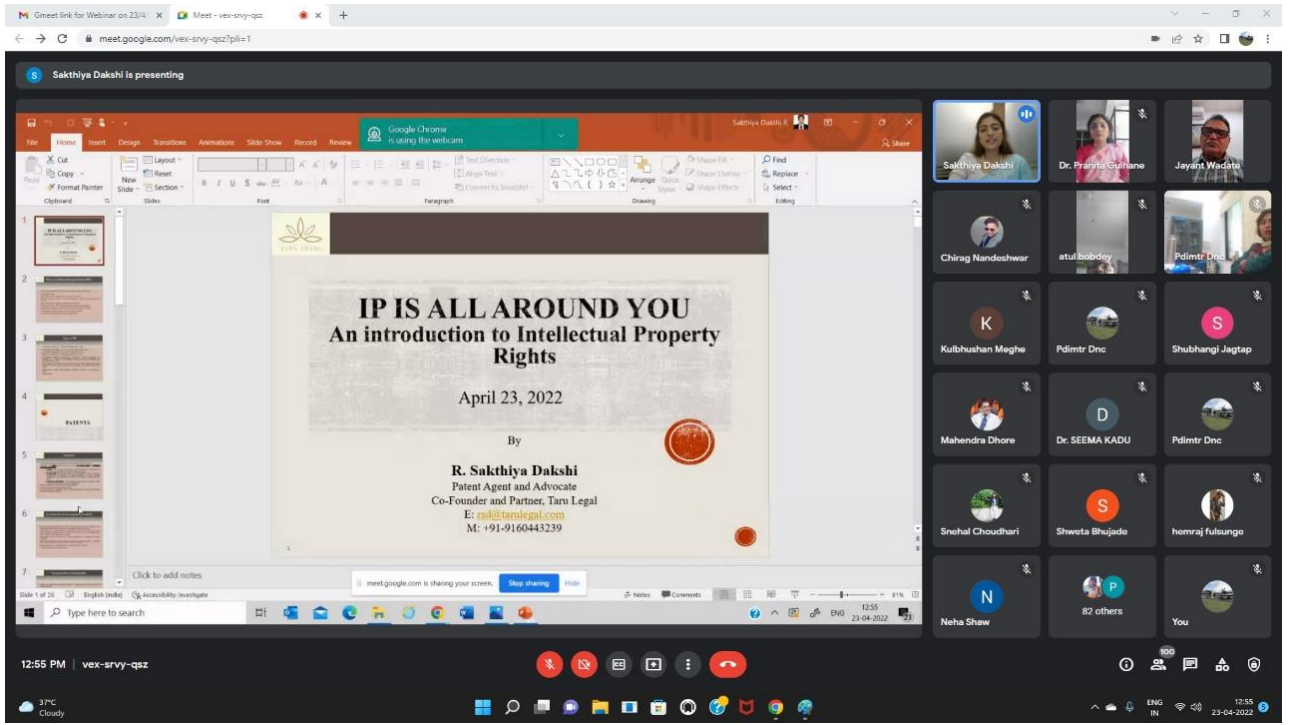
Gmeet link for Webinar on 23/4/ ×
Meet - vex-srvy-qsz ×
+
meet.google.com/vex-srvy-qsz?pli=1

Sakthiya Dakshi is presenting

File Home Insert Design Transitions Animations Slide Show Record Review
Google Chrome is using the webcam
Sakthiya Dakshi R
Share
Cut
Copy
Format Painter
Clipboard
New Slide
Layout
Reset
Section
Slides
Font
Paragraph
Text Direction
Align Text
Convert to SmartArt
Arrange
Quick Styles
Shape Fill
Shape Outline
Shape Effects
Drawing
Find
Replace
Select
Editing

TARU LEGAL

IP IS ALL AROUND YOU
An introduction to Intellectual Property Rights

April 23, 2022

By

R. Sakthiya Dakshi
Patent Agent and Advocate
Co-Founder and Partner, Taru Legal
E: rsd@tarulegal.com
M: +91-9160443239

PATENTS

Click to add notes
Slide 1 of 26 English (India) Accessibility: Investigate
meet.google.com is sharing your screen. Stop sharing Hide
Notes Comments 81%
Type here to search
ENG 12:55 23-04-2022

Sakthiya Dakshi
Dr. Pranita Gulhane
Jayant Wadate
Chirag Nandeshwar
atul bobdey
Pdimtr Dnc
Kulbhushan Meghe
Pdimtr Dnc
Shubhangi Jagtap
Mahendra Dhore
Dr. SEEMA KADU
Pdimtr Dnc
Snehal Choudhari
Shweta Bhujade
hemraj fulsunge
Neha Shaw
82 others
You

12:55 PM | vex-srvy-qsz
100

37°C
Cloudy
ENG IN
12:55
23-04-2022